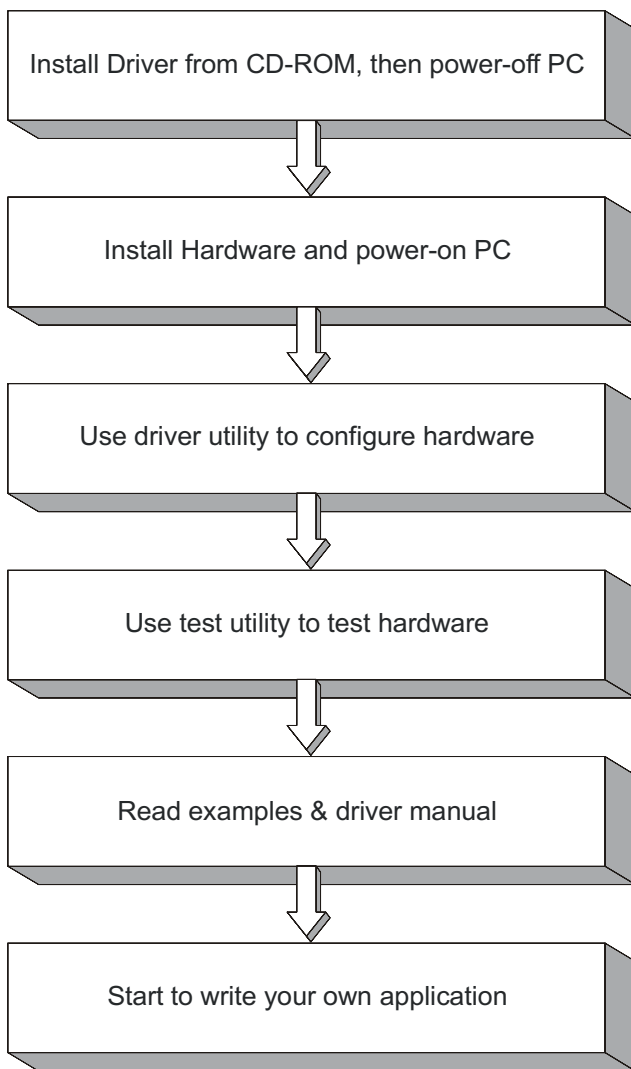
Install Driver from CD-ROM, then power-off PC

Install Hardware and power-on PC

Use driver utility to configure hardware

Use test utility to test hardware

Read examples & driver manual

Start to write your own application